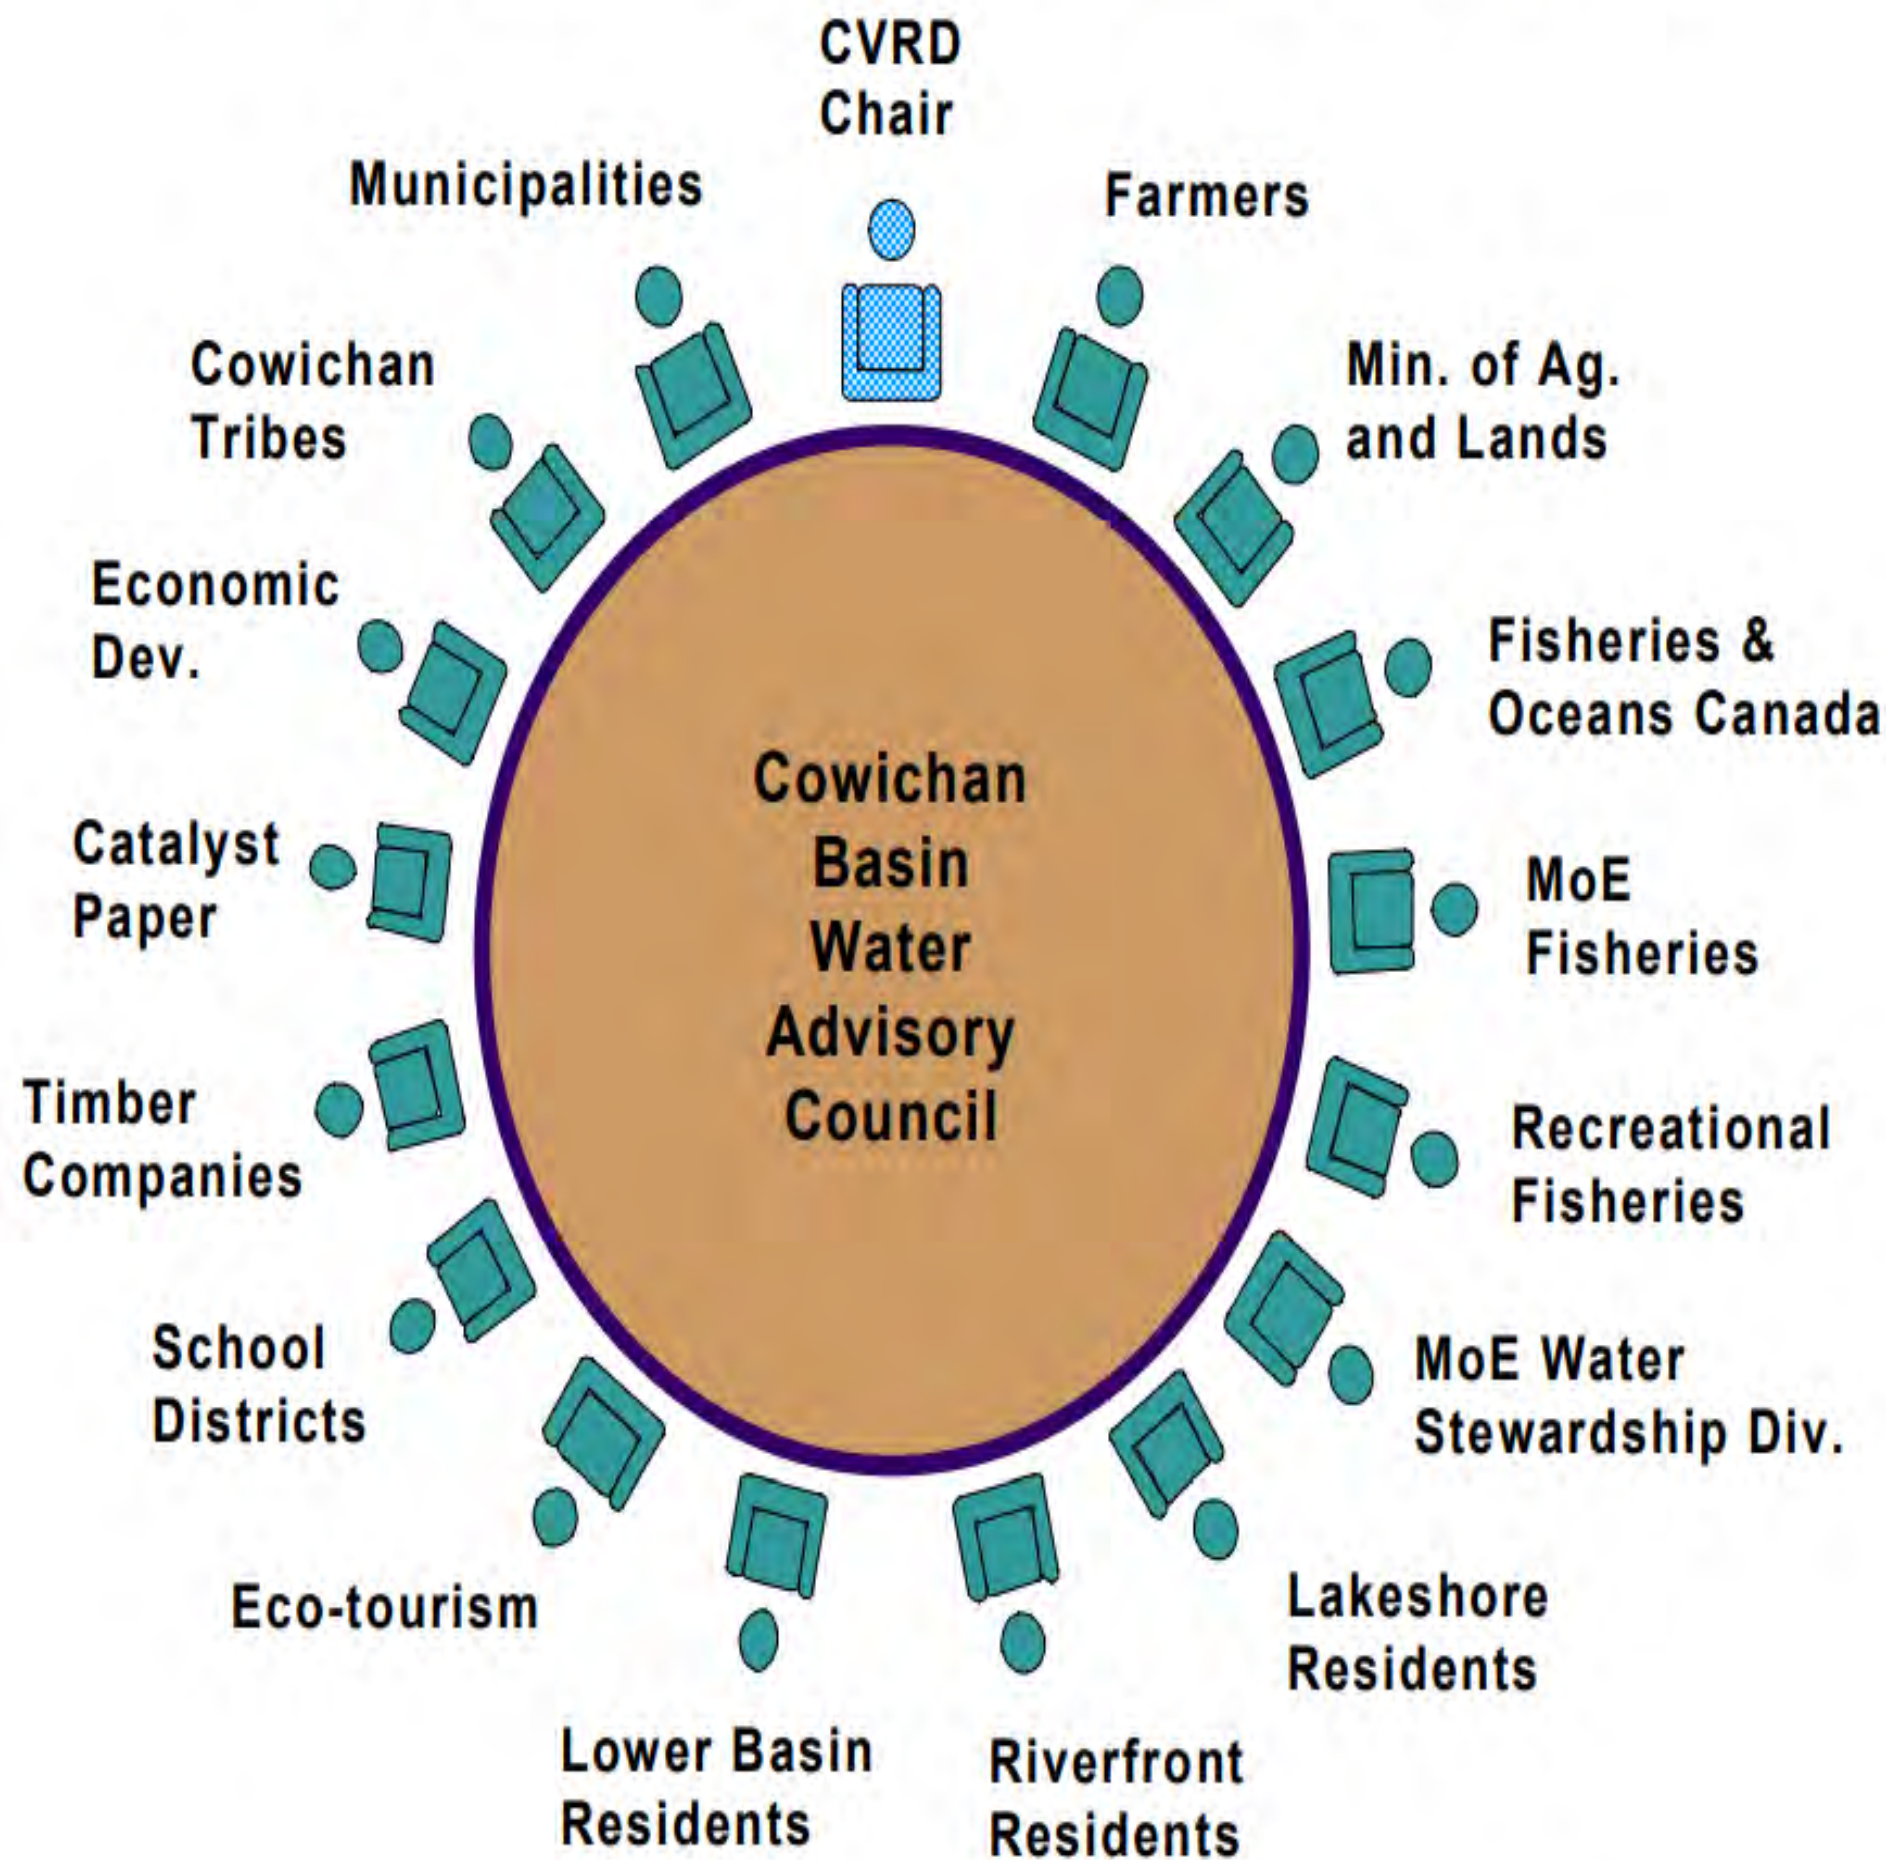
CVRD Chair

Farmers

Min. of Ag. and Lands

Fisheries & Oceans Canada

MoE Fisheries

Recreational Fisheries

MoE Water Stewardship Div.

Lakeshore Residents

Riverfront Residents

Lower Basin Residents

Eco-tourism

School Districts

Timber Companies

Catalyst Paper

Economic Dev.

Cowichan Tribes

Municipalities

Cowichan Basin Water Advisory Council